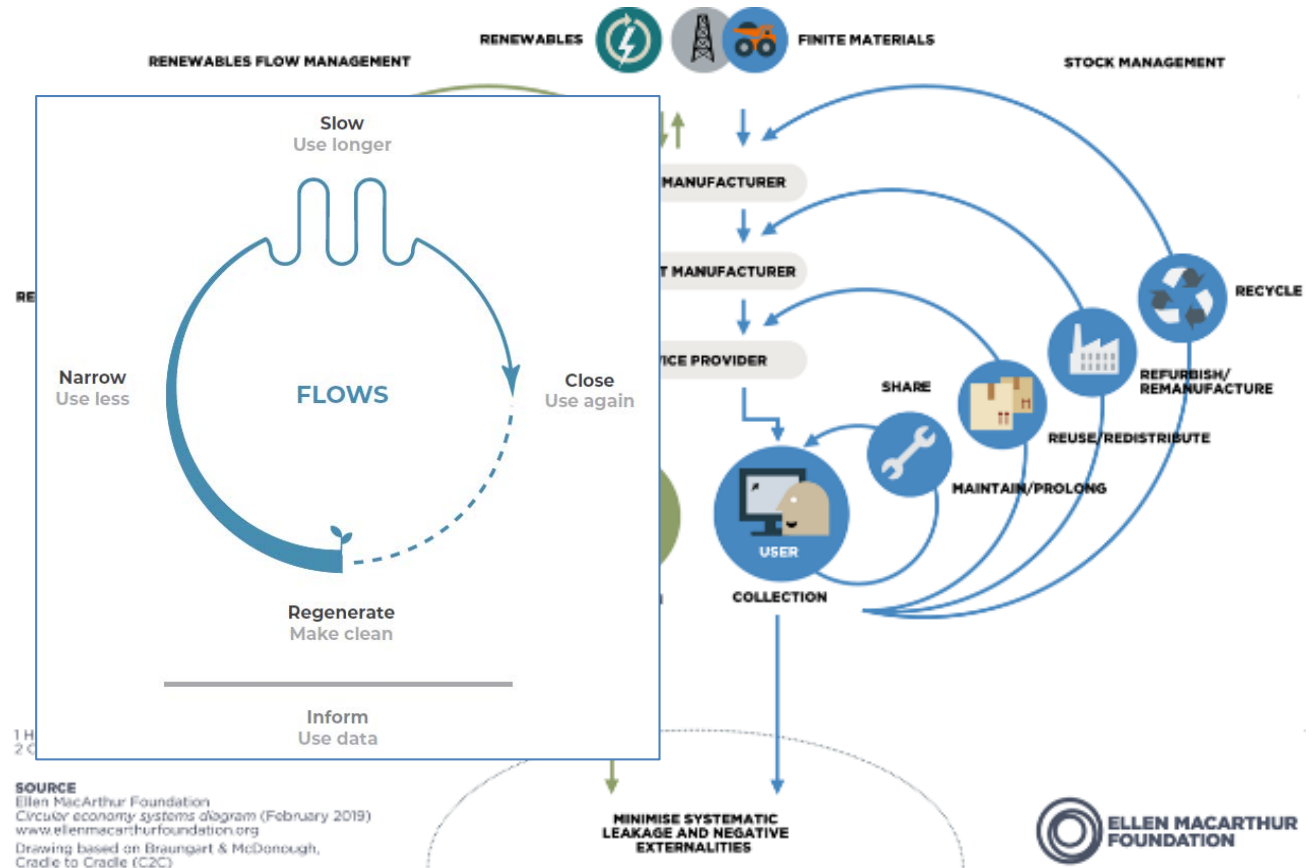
RENEWABLES

FINITE MATERIALS

RENEWABLES FLOW MANAGEMENT

STOCK MANAGEMENT

Slow
Use longer

Narrow
Use less

FLOWS

Close
Use again

Regenerate
Make clean

Inform
Use data

MANUFACTURER

T MANUFACTURER

ICE PROVIDER

RE

RECYCLE

REFURBISH/ REMANUFACTURE

SHARE

REUSE/REDISTRIBUTE

MAINTAIN/PROLONG

USER

COLLECTION

1 H
2 C

SOURCE
Ellen MacArthur Foundation
Circular economy systems diagram (February 2019)
www.ellenmacarthurfoundation.org
Drawing based on Braungart & McDonough, Cradle to Cradle (C2C)

MINIMISE SYSTEMATIC LEAKAGE AND NEGATIVE EXTERNALITIES

ELLEN MACARTHUR FOUNDATION